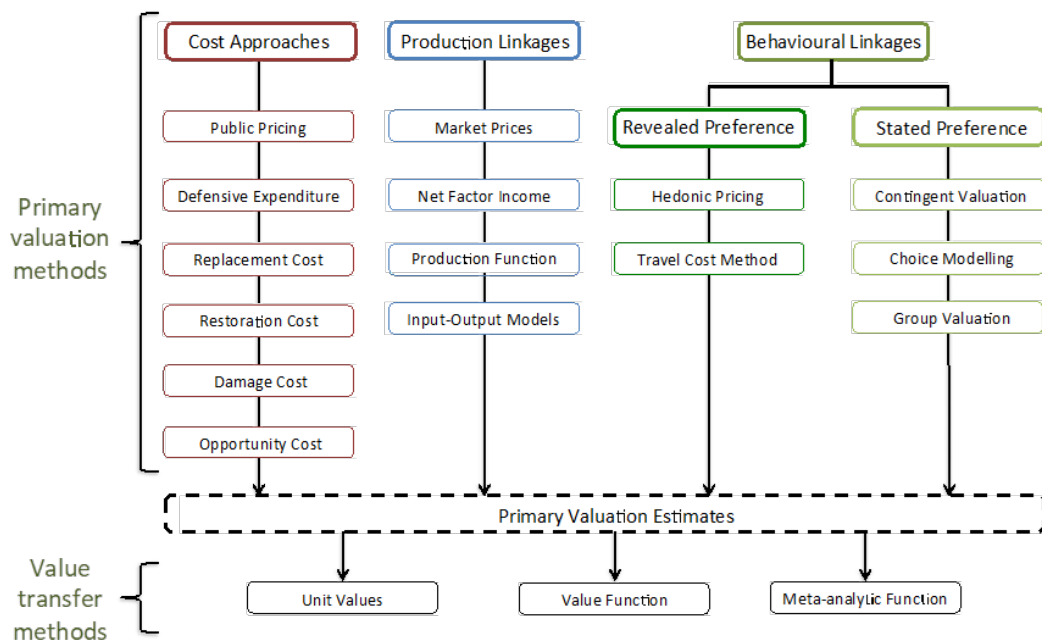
Cost Approaches

Production Linkages

Behavioural Linkages

Revealed Preference

Stated Preference

Public Pricing

Market Prices

Defensive Expenditure

Net Factor Income

Hedonic Pricing

Contingent Valuation

Primary valuation methods

Replacement Cost

Production Function

Travel Cost Method

Choice Modelling

Restoration Cost

Input-Output Models

Group Valuation

Damage Cost

Opportunity Cost

Primary Valuation Estimates

Value transfer methods

Unit Values

Value Function

Meta-analytic Function